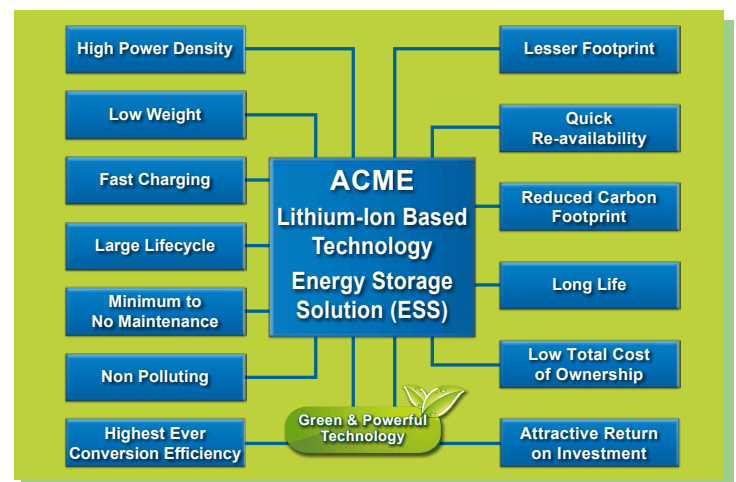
High Power Density

Low Weight

Fast Charging

Large Lifecycle

Minimum to No Maintenance

Non Polluting

Highest Ever Conversion Efficiency

ACME
Lithium-Ion Based Technology
Energy Storage Solution (ESS)

Green & Powerful Technology

Lesser Footprint

Quick Re-availability

Reduced Carbon Footprint

Long Life

Low Total Cost of Ownership

Attractive Return on Investment